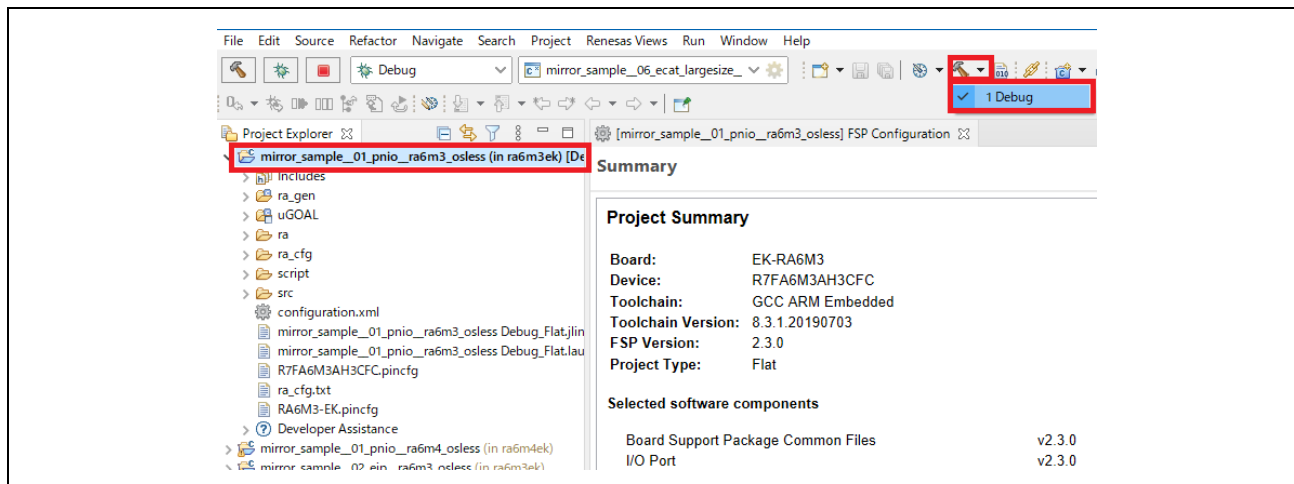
File Edit Source Refactor Navigate Search Project Renesas Views Run Window Help

Debug
mirror_sample__06_ecat_largesize_

1 Debug

Project Explorer

mirror_sample__01_pnio__ra6m3_osless (in ra6m3ek) [De
Includes
ra_gen
uGOAL
ra
ra_cfg
script
src
configuration.xml
mirror_sample__01_pnio__ra6m3_osless Debug_Flat.jlin
mirror_sample__01_pnio__ra6m3_osless Debug_Flat.lau
R7FA6M3AH3CFC.pincfg
ra_cfg.txt
RA6M3-EK.pincfg
Developer Assistance
mirror_sample__01_pnio__ra6m4_osless (in ra6m4ek)
mirror_sample__02_eip__ra6m3_osless (in ra6m3ek)

[mirror_sample__01_pnio__ra6m3_osless] FSP Configuration

Summary

Project Summary

| | |
|---|---|
| Board: | EK-RA6M3 |
| Device: | R7FA6M3AH3CFC |
| Toolchain: | GCC ARM Embedded |
| Toolchain Version: | 8.3.1.20190703 |
| FSP Version: | 2.3.0 |
| Project Type: | Flat |

Selected software components

| | |
|---|---|
| Board Support Package Common Files | v2.3.0 |
| I/O Port | v2.3.0 |